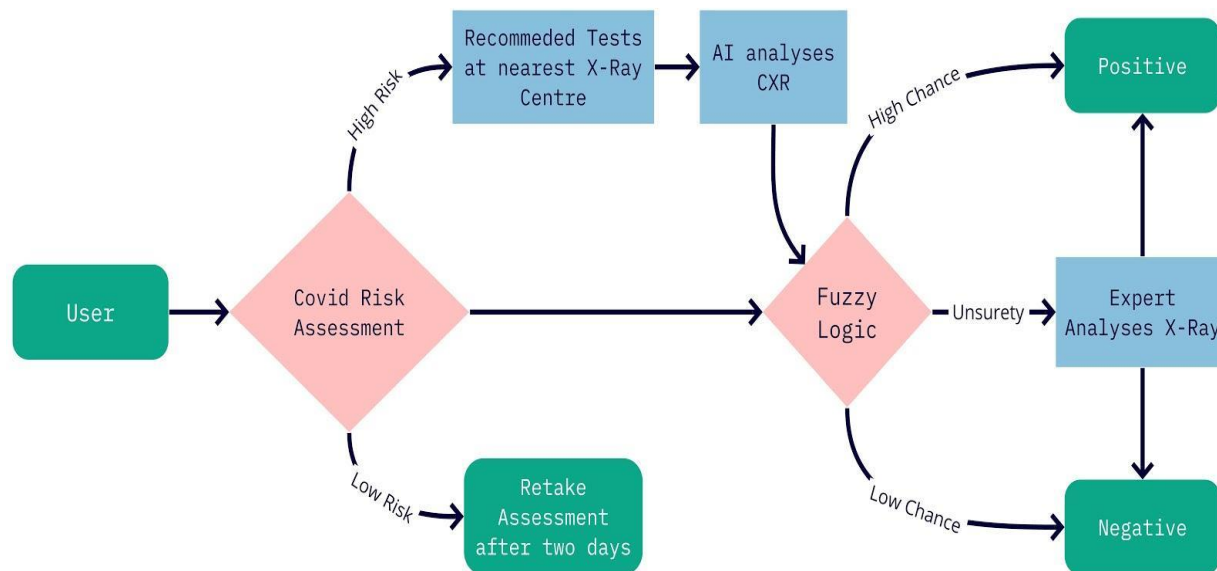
User

Covid Risk Assessment

High Risk

Recommeded Tests at nearest X-Ray Centre

AI analyses CXR

Low Risk

Retake Assessment after two days

Fuzzy Logic

High Chance

Positive

Unsurety

Expert Analyses X-Ray

Low Chance

Negative